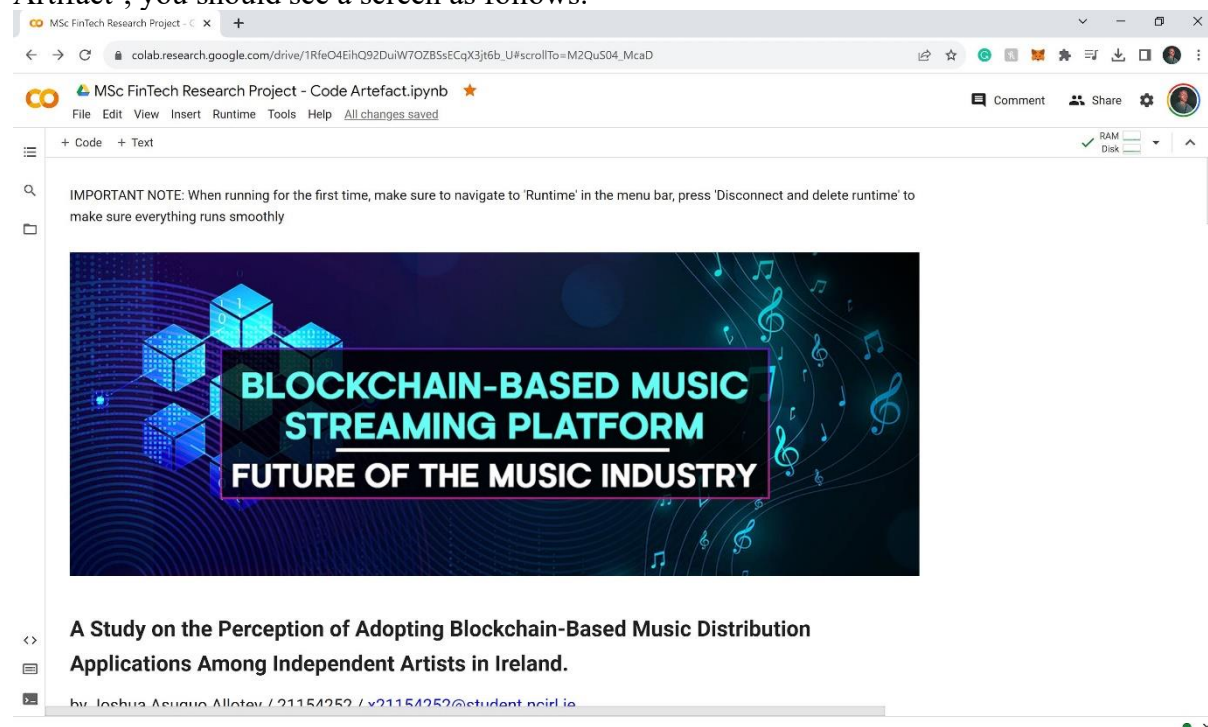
Artifact', you should see a screen as follows:

MSc FinTech Research Project - C ×

colab.research.google.com/drive/1RfeO4EihQ92DuiW7OZBSsECqX3jt6b_U#scrollTo=M2QuS04_McaD

MSc FinTech Research Project - Code Artefact.ipynb
File Edit View Insert Runtime Tools Help All changes saved

Comment Share

+ Code + Text

RAM
Disk

IMPORTANT NOTE: When running for the first time, make sure to navigate to 'Runtime' in the menu bar, press 'Disconnect and delete runtime' to make sure everything runs smoothly

BLOCKCHAIN-BASED MUSIC STREAMING PLATFORM
FUTURE OF THE MUSIC INDUSTRY

A Study on the Perception of Adopting Blockchain-Based Music Distribution Applications Among Independent Artists in Ireland.

by Joshua Asuquo Allotey / 21154252 / x21154252@student.ncirl.ie